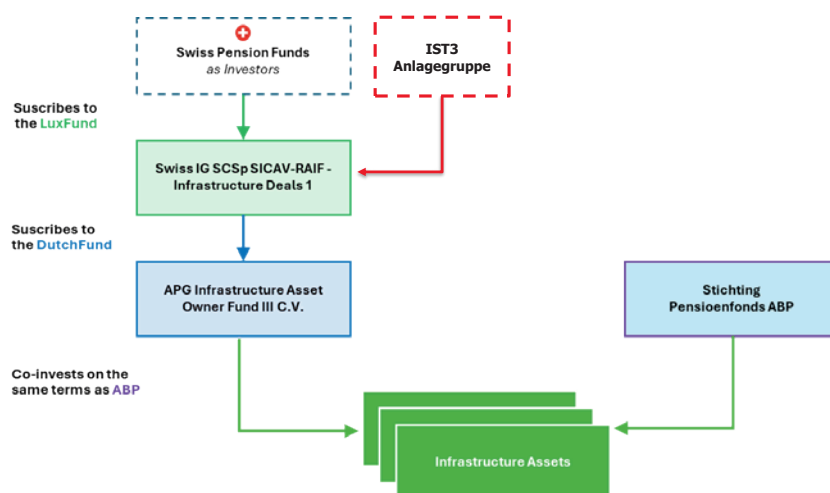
Swiss Pension Funds
as Investors

IST3
Anlagegruppe

Suscribes to the LuxFund

Swiss IG SCSp SICAV-RAIF - Infrastructure Deals 1

Suscribes to the DutchFund

APG Infrastructure Asset Owner Fund III C.V.

Stichting Pensioenfonds ABP

Co-invests on the same terms as ABP

Infrastructure Assets